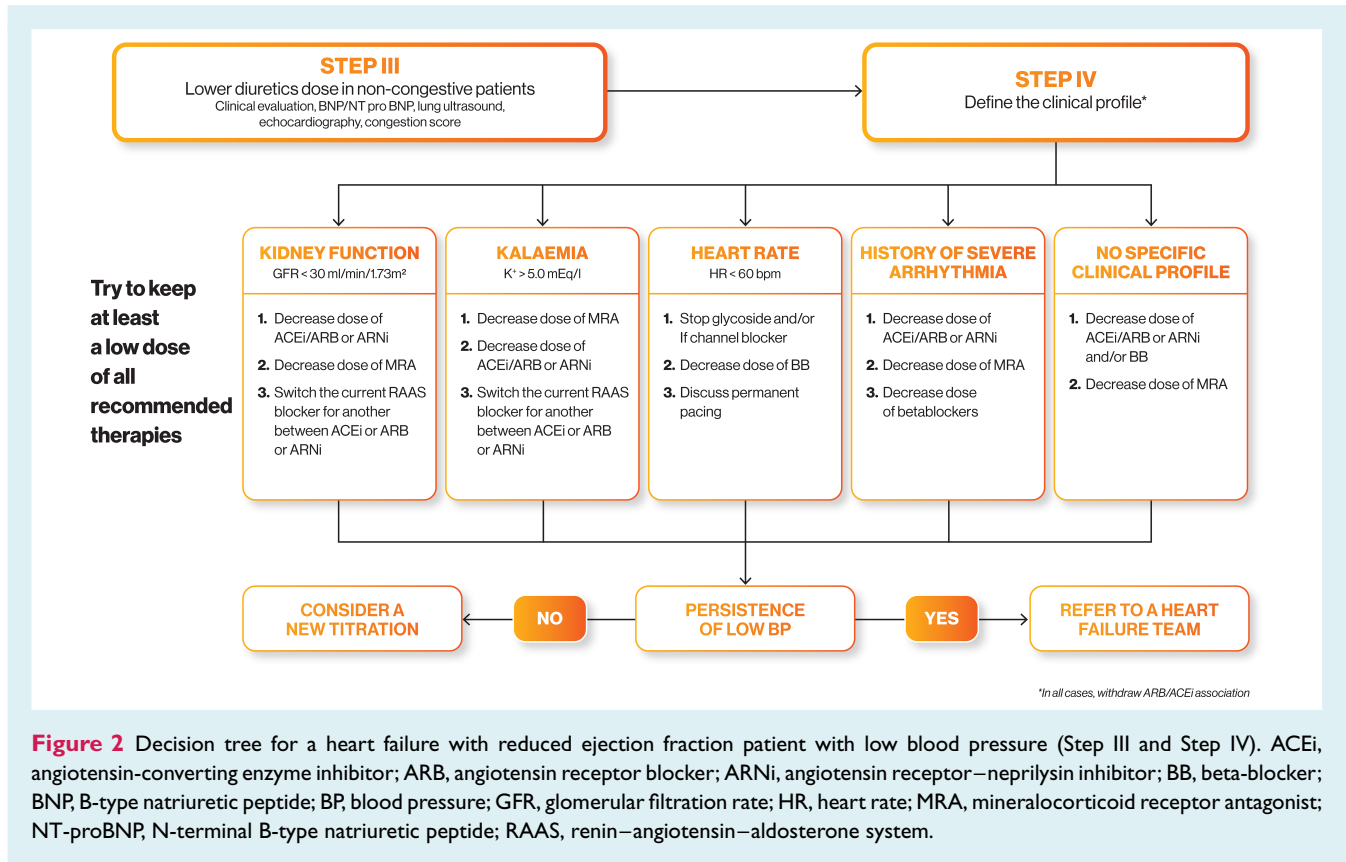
STEP III
Lower diuretics dose in non-congestive patients
Clinical evaluation, BNP/NT pro BNP, lung ultrasound, echocardiography, congestion score

STEP IV
Define the clinical profile*

Try to keep at least a low dose of all recommended therapies

KIDNEY FUNCTION
GFR < 30 ml/min/1.73m²

1. Decrease dose of ACEi/ARB or ARNi
2. Decrease dose of MRA
3. Switch the current RAAS blocker for another between ACEi or ARB or ARNi

KALAEMIA
K⁺ > 5.0 mEq/l

1. Decrease dose of MRA
2. Decrease dose of ACEi/ARB or ARNi
3. Switch the current RAAS blocker for another between ACEi or ARB or ARNi

HEART RATE
HR < 60 bpm

1. Stop glycoside and/or If channel blocker
2. Decrease dose of BB
3. Discuss permanent pacing

HISTORY OF SEVERE ARRHYTHMIA

1. Decrease dose of ACEi/ARB or ARNi
2. Decrease dose of MRA
3. Decrease dose of betablockers

NO SPECIFIC CLINICAL PROFILE

1. Decrease dose of ACEi/ARB or ARNi and/or BB
2. Decrease dose of MRA

CONSIDER A NEW TITRATION
NO
PERSISTENCE OF LOW BP
YES
REFER TO A HEART FAILURE TEAM

*In all cases, withdraw ARB/ACEi association

Figure 2 Decision tree for a heart failure with reduced ejection fraction patient with low blood pressure (Step III and Step IV). ACEi, angiotensin-converting enzyme inhibitor; ARB, angiotensin receptor blocker; ARNi, angiotensin receptor–neprilysin inhibitor; BB, beta-blocker; BNP, B-type natriuretic peptide; BP, blood pressure; GFR, glomerular filtration rate; HR, heart rate; MRA, mineralocorticoid receptor antagonist; NT-proBNP, N-terminal B-type natriuretic peptide; RAAS, renin–angiotensin–aldosterone system.